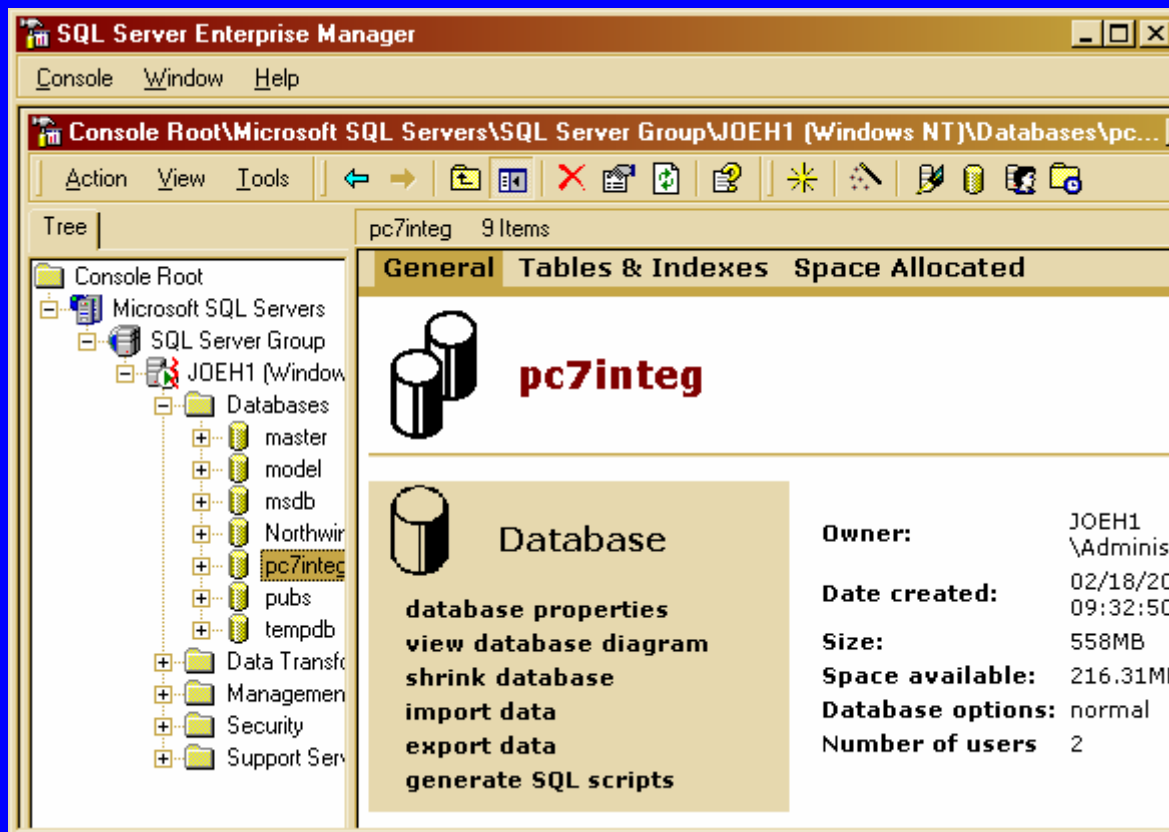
SQL Server Enterprise Manager

Console Window Help

Console Root\Microsoft SQL Servers\SQL Server Group\JOEH1 (Windows NT)\Databases\pc...

Action View Tools

Tree

pc7integ 9 Items

Console Root
Microsoft SQL Servers
SQL Server Group
JOEH1 (Window
Databases
master
model
msdb
Northwi
pc7integ
pubs
tempdb
Data Transf
Managemen
Security
Support Serv

General Tables & Indexes Space Allocated

pc7integ

Database

database properties
view database diagram
shrink database
import data
export data
generate SQL scripts

| | |
|---|---|
| Owner: | JOEH1 \Adminis |
| Date created: | 02/18/20 09:32:50 |
| Size: | 558MB |
| Space available: | 216.31M |
| Database options: | normal |
| Number of users | 2 |